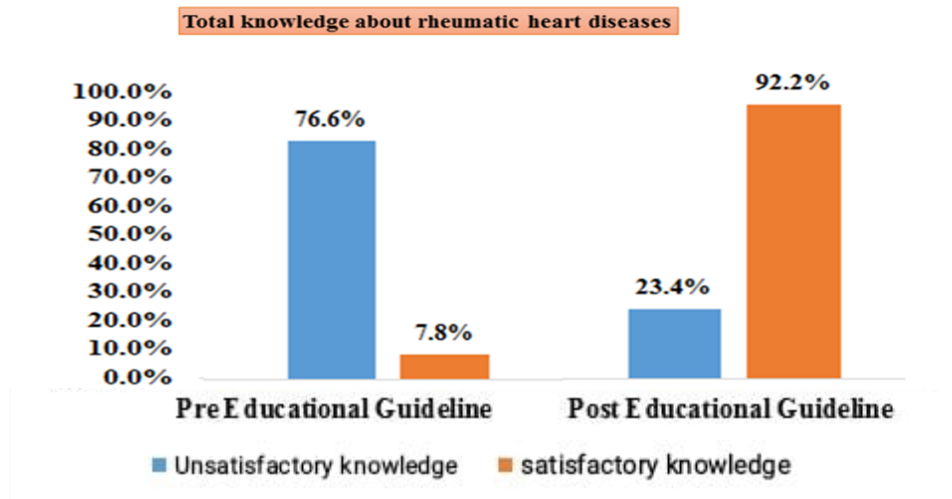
Total knowledge about rheumatic heart diseases

100.0%
90.0%
80.0%
70.0%
60.0%
50.0%
40.0%
30.0%
20.0%
10.0%
0.0%

76.6%
7.8%
23.4%
92.2%

Pre Educational Guideline
Post Educational Guideline

Unsatisfactory knowledge
satisfactory knowledge